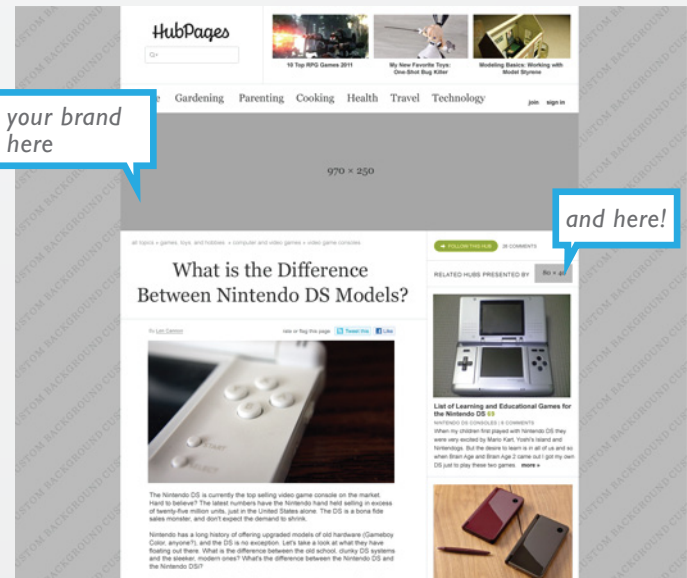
HubPages

10 Top RPG Games 2011

My New Favorite Toys: One-Shot Bug Killer

Modeling Basics: Working with Model Styrene

Home Gardening Parenting Cooking Health Travel Technology

join sign in

your brand here

970 × 250

and here!

all topics » games, toys, and hobbies » computer and video games » video game consoles

FOLLOW THIS HUB 28 COMMENTS

RELATED HUBS PRESENTED BY 80 × 40

What is the Difference Between Nintendo DS Models?

By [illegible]

rate or flag this page Tweet this Like

START SELECT

List of Learning and Educational Games for the Nintendo DS 69

NINTENDO DS CONSOLES | 6 COMMENTS

When my children first played with Nintendo DS they were very excited by Mario Kart, Yoshi's Island and Nintendogs. But the desire to learn is in all of us and so when Brain Age and Brain Age 2 came out I got my own DS just to play these two games. more »

The Nintendo DS is currently the top selling video game console on the market. Hard to believe? The latest numbers have the Nintendo hand held selling in excess of twenty-five million units, just in the United States alone. The DS is a bona fide sales monster, and don't expect the demand to shrink.

Nintendo has a long history of offering upgraded models of old hardware (Gameboy Color, anyone?), and the DS is no exception. Let's take a look at what they have floating out there. What is the difference between the old school, clunky DS systems and the sleeker, modern ones? What's the difference between the Nintendo DS and the Nintendo DSi?